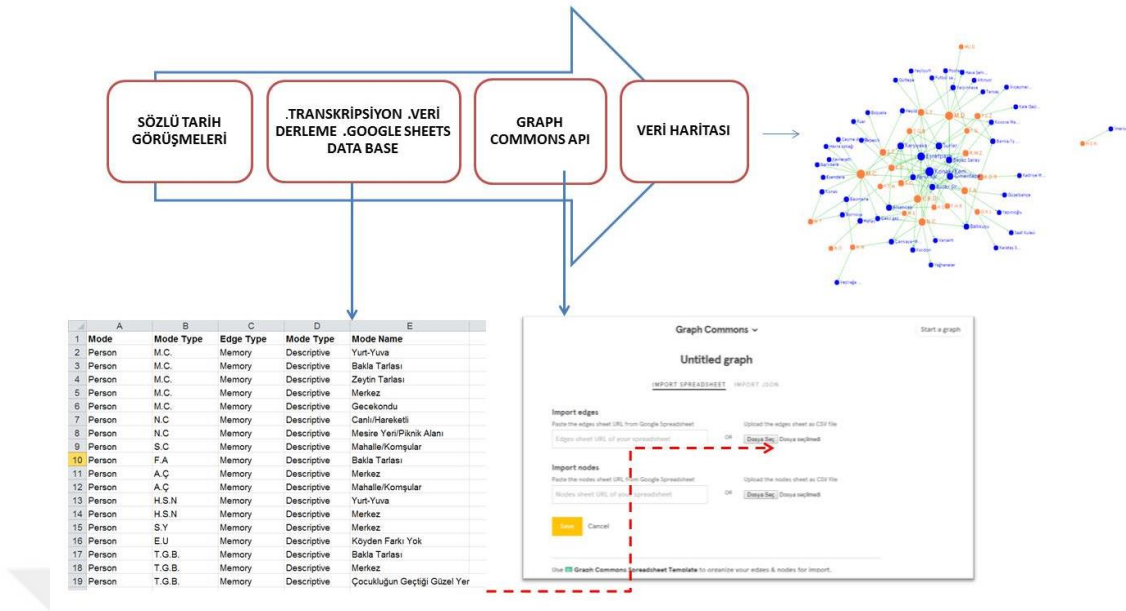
SÖZLÜ TARİH GÖRÜŞMELERİ

.TRANSKRİPSİYON .VERİ DERLEME .GOOGLE SHEETS DATA BASE

GRAPH COMMONS API

VERİ HARİTASI

| | A | B | C | D | E |
|---|---|---|---|---|---|
| 1 | Mode | Mode Type | Edge Type | Mode Type | Mode Name |
| 2 | Person | M.C. | Memory | Descriptive | Yurt-Yuva |
| 3 | Person | M.C. | Memory | Descriptive | Bakla Tarlası |
| 4 | Person | M.C. | Memory | Descriptive | Zeytin Tarlası |
| 5 | Person | M.C. | Memory | Descriptive | Merkez |
| 6 | Person | M.C. | Memory | Descriptive | Gecekondu |
| 7 | Person | N.C | Memory | Descriptive | Canlı/Hareketli |
| 8 | Person | N.C | Memory | Descriptive | Mesire Yeri/Piknik Alanı |
| 9 | Person | S.C | Memory | Descriptive | Mahalle/Komşular |
| 10 | Person | F.A | Memory | Descriptive | Bakla Tarlası |
| 11 | Person | A.Ç | Memory | Descriptive | Merkez |
| 12 | Person | A.Ç | Memory | Descriptive | Mahalle/Komşular |
| 13 | Person | H.S.N | Memory | Descriptive | Yurt-Yuva |
| 14 | Person | H.S.N | Memory | Descriptive | Merkez |
| 15 | Person | S.Y | Memory | Descriptive | Merkez |
| 16 | Person | E.U | Memory | Descriptive | Köyden Farkı Yok |
| 17 | Person | T.G.B. | Memory | Descriptive | Bakla Tarlası |
| 18 | Person | T.G.B. | Memory | Descriptive | Merkez |
| 19 | Person | T.G.B. | Memory | Descriptive | Çocukluğun Geçtiği Güzel Yer |

Graph Commons
Start a graph
Untitled graph
IMPORT SPREADSHEET IMPORT JSON

Import edges
Paste the edges sheet URL from Google Spreadsheet
Edges sheet URL of your spreadsheet
OR
Upload the edges sheet as CSV file
Dosya Seç Dosya seçilmedi

Import nodes
Paste the nodes sheet URL from Google Spreadsheet
Nodes sheet URL of your spreadsheet
OR
Upload the nodes sheet as CSV file
Dosya Seç Dosya seçilmedi

Save Cancel

Use Graph Commons Spreadsheet Template to organize your edges & nodes for import.